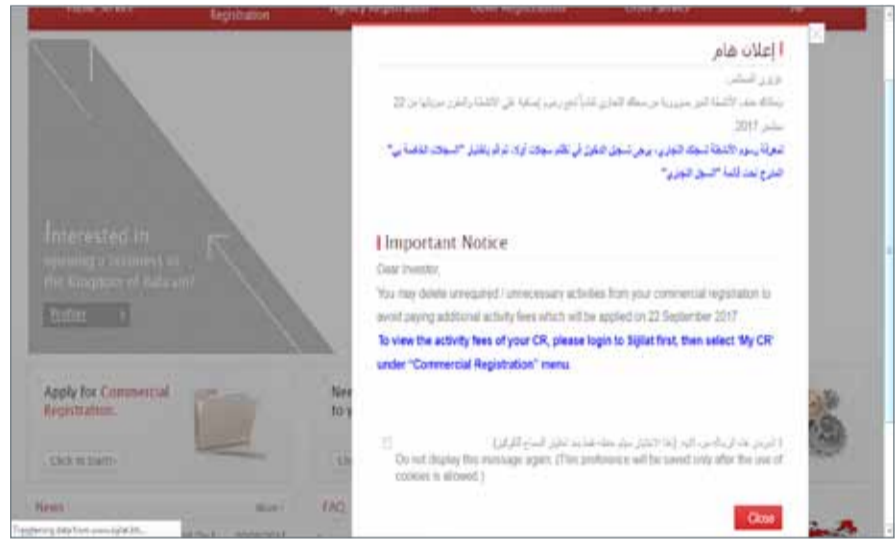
Registration

إعلان هام

عزيزي المستثمر

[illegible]

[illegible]

Important Notice

Dear Investor,

You may delete unrequired / unnecessary activities from your commercial registration to avoid paying additional activity fees which will be applied on 22 September 2017.

To view the activity fees of your CR, please login to Sijilat first, then select 'My CR' under "Commercial Registration" menu.

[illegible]

Do not display this message again. (This preference will be saved only after the use of cookies is allowed.)

Close

Interested in opening a business in the Kingdom of Bahrain?

Apply for Commercial Registration.

Click to start

News

More

FAQ

Transferring data from www.sijilat.bh...